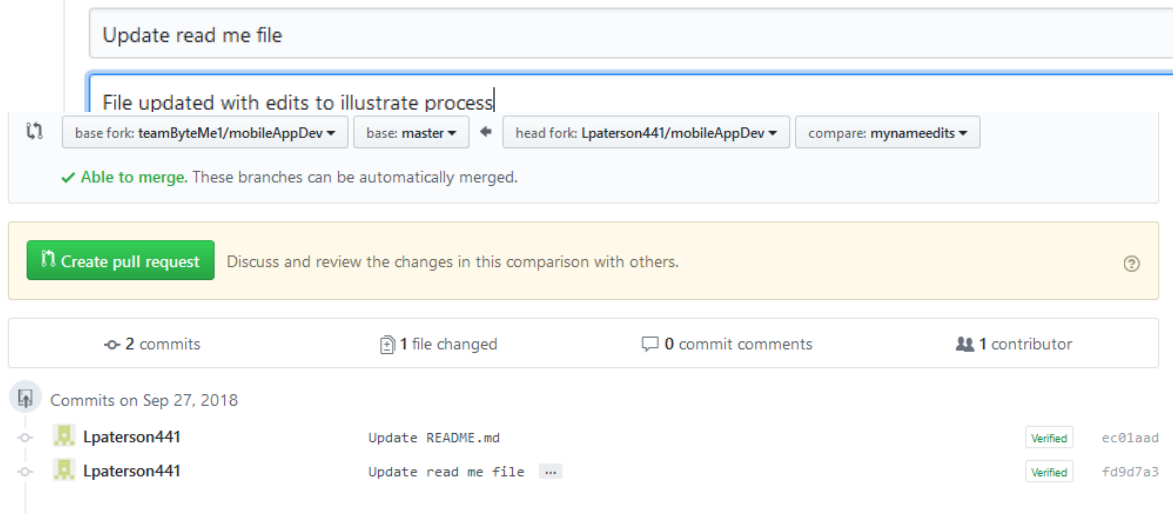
Update read me file

File updated with edits to illustrate process

base fork: teamByteMe1/mobileAppDev ▾ base: master ▾ ← head fork: Lpaterson441/mobileAppDev ▾ compare: mynameedits ▾

✓ Able to merge. These branches can be automatically merged.

Create pull request Discuss and review the changes in this comparison with others.

2 commits 1 file changed 0 commit comments 1 contributor

Commits on Sep 27, 2018

Lpaterson441 Update README.md Verified ec01aad

Lpaterson441 Update read me file … Verified fd9d7a3